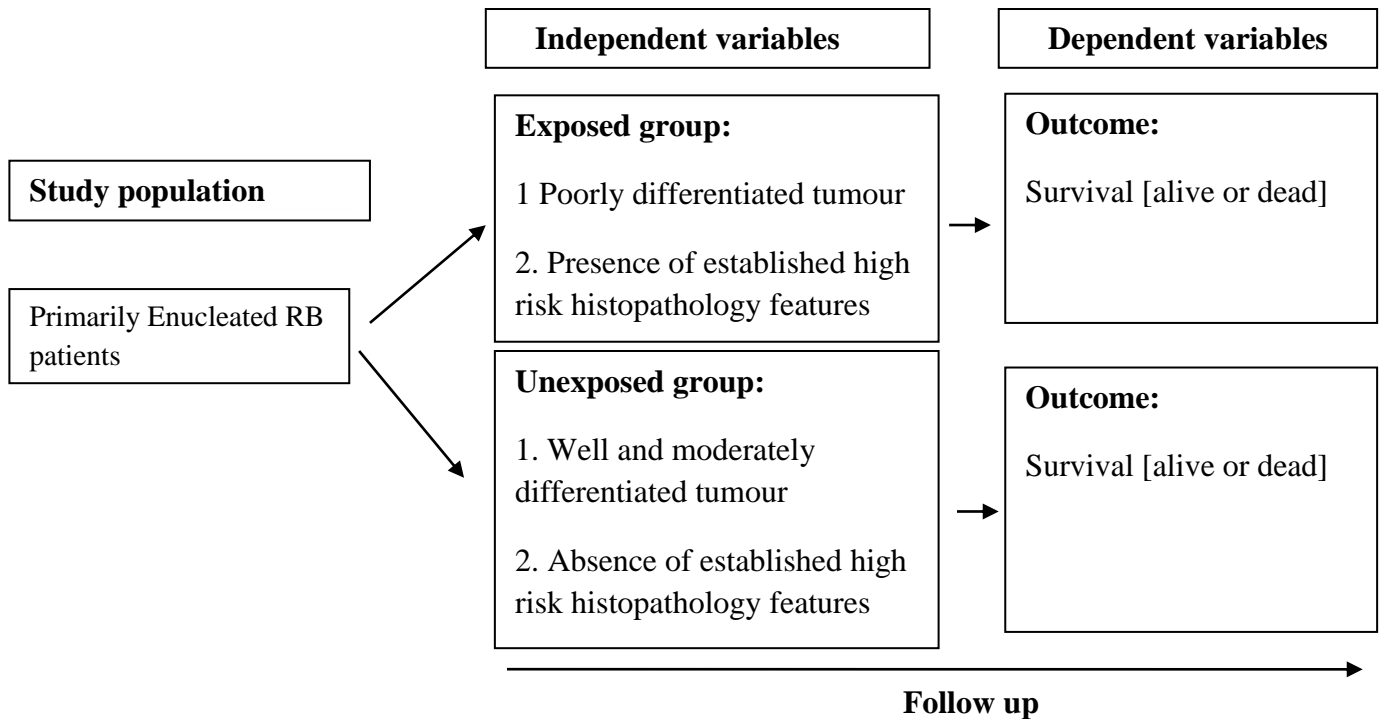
Independent variables

Dependent variables

Study population

Primarily Enucleated RB patients

Exposed group:

1 Poorly differentiated tumour

2. Presence of established high risk histopathology features

Outcome:

Survival [alive or dead]

Unexposed group:

1. Well and moderately differentiated tumour

2. Absence of established high risk histopathology features

Outcome:

Survival [alive or dead]

Follow up